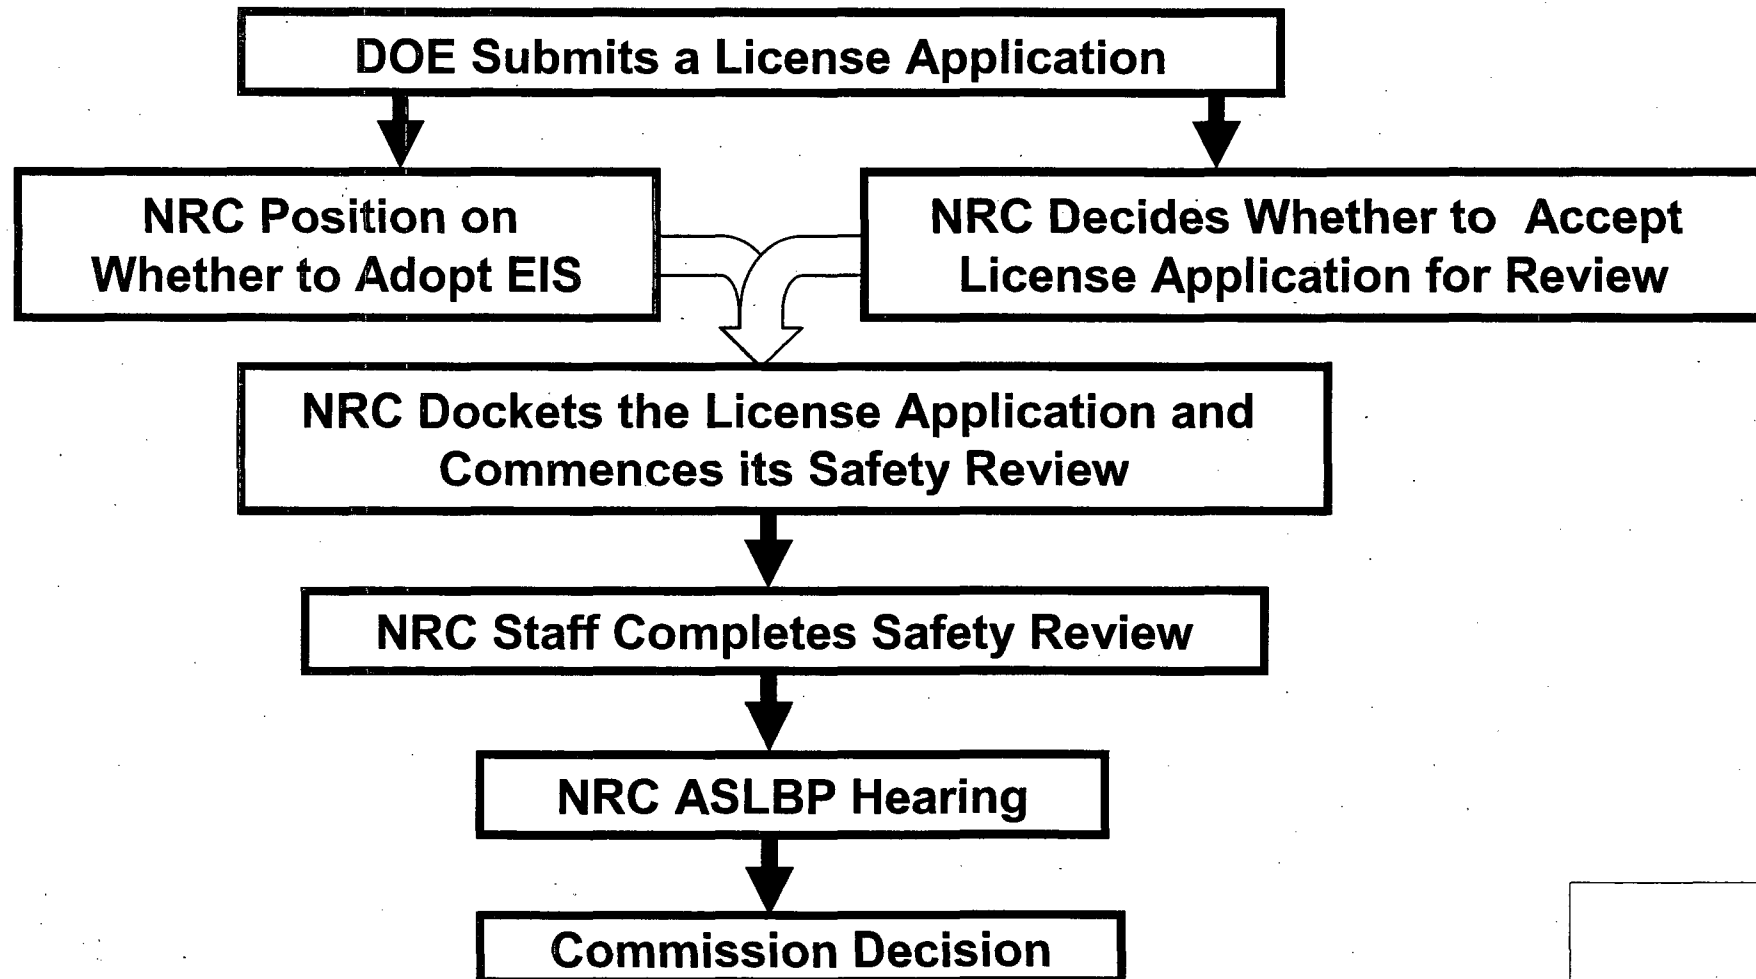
DOE Submits a License Application

NRC Position on Whether to Adopt EIS

NRC Decides Whether to Accept License Application for Review

NRC Dockets the License Application and Commences its Safety Review

NRC Staff Completes Safety Review

NRC ASLBP Hearing

Commission Decision